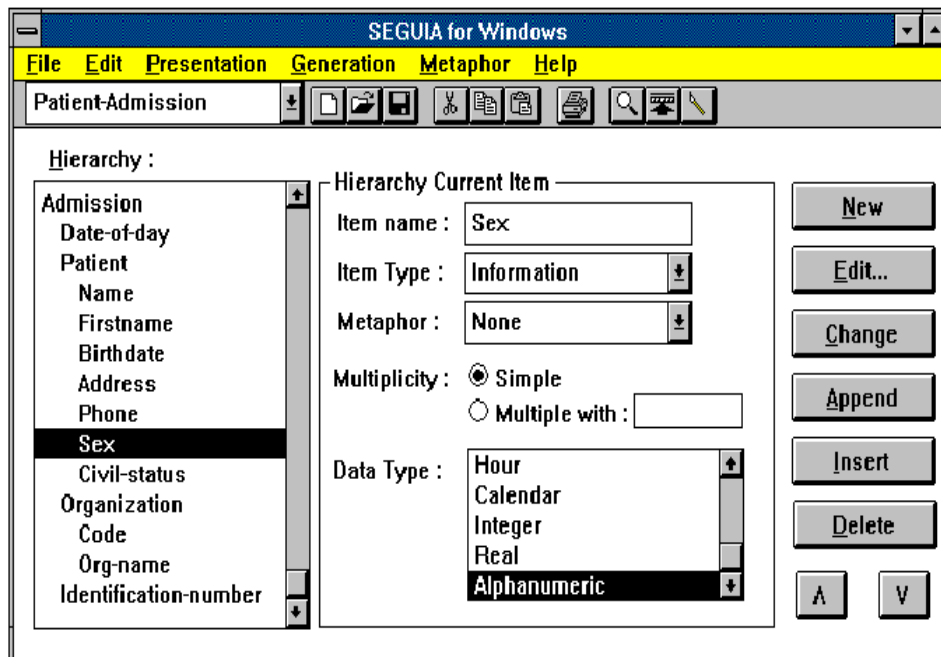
SEGUIA for Windows

File Edit Presentation Generation Metaphor Help

Patient-Admission

Hierarchy :

Admission
Date-of-day
Patient
Name
Firstname
Birthdate
Address
Phone
Sex
Civil-status
Organization
Code
Org-name
Identification-number

Hierarchy Current Item

Item name : Sex

Item Type : Information

Metaphor : None

Multiplicity : Simple

Multiple with :

Data Type : Hour
Calendar
Integer
Real
Alphanumeric

New

Edit...

Change

Append

Insert

Delete

Λ

V